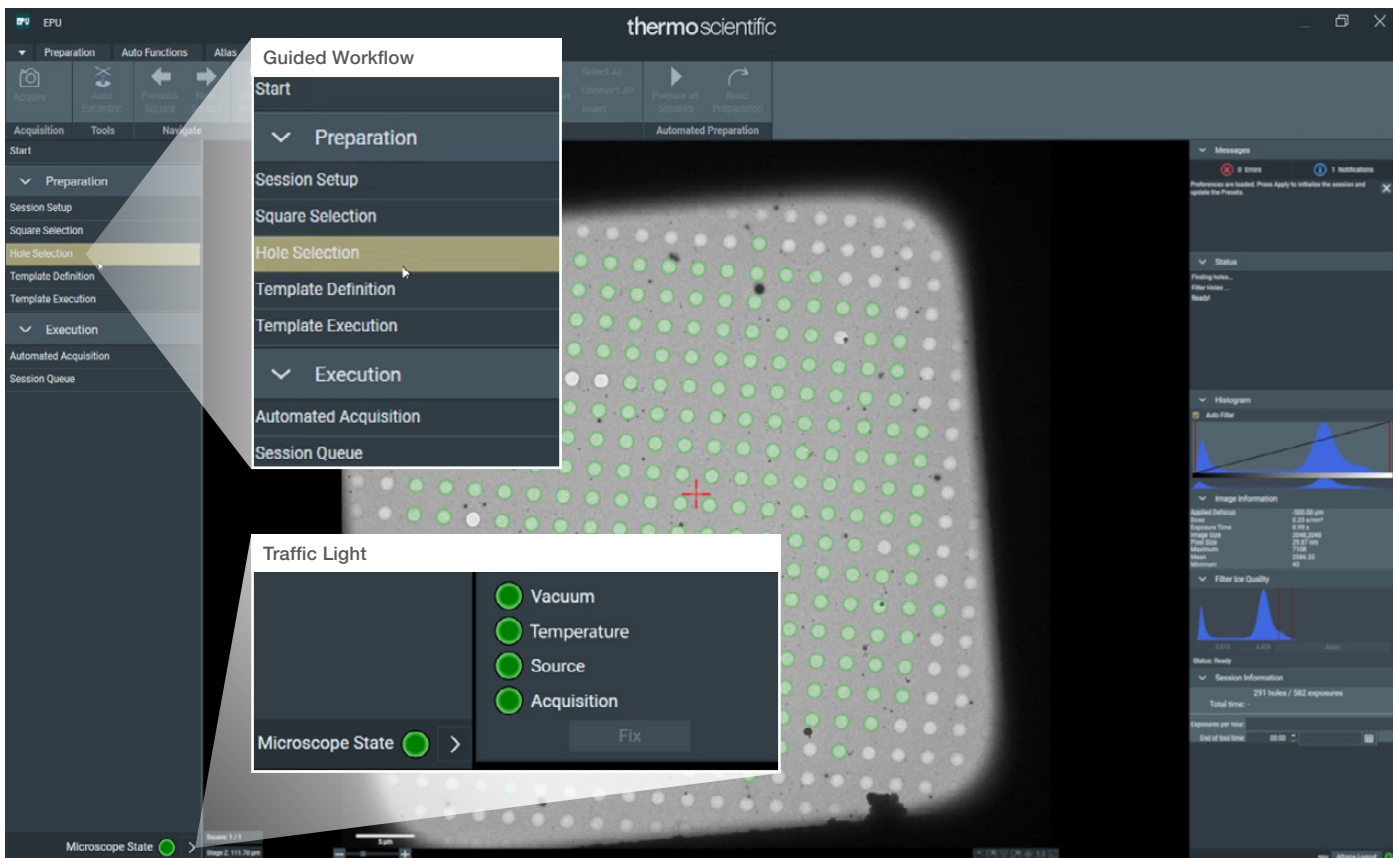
EPU EPU

thermoscientific

Preparation Auto Functions Atlas

Acquire Auto Eucentric Previous Square

Acquisition Tools Navigate

Select All Unselect All Invert

Prepare all Squares Redo Preparation

Automated Preparation

Start

Preparation

Session Setup

Square Selection

Hole Selection

Template Definition

Template Execution

Execution

Automated Acquisition

Session Queue

Guided Workflow

Start

Preparation

Session Setup

Square Selection

Hole Selection

Template Definition

Template Execution

Execution

Automated Acquisition

Session Queue

Traffic Light

Vacuum

Temperature

Source

Acquisition

Microscope State

Fix

Microscope State

Messages

0 Errors 1 Notifications

Preferences are loaded. Press Apply to initialize the session and update the Presets.

Status

Finding holes...
Filter Holes ...
Ready!

Histogram

Auto Filter

Image information

Applied Defocus -500.00 μm
Dose
Exposure Time
Image size 2048,2048
Pixel Size
Maximum 7108
Mean
Minimum 43

Filter Ice Quality

Status: Ready

Session Information

291 holes / 582 exposures

Total time: -

Exposures per hour:

End of tool time: 00:00

5 μm

Square 1 / 1

Stage Z: 111.70 μm